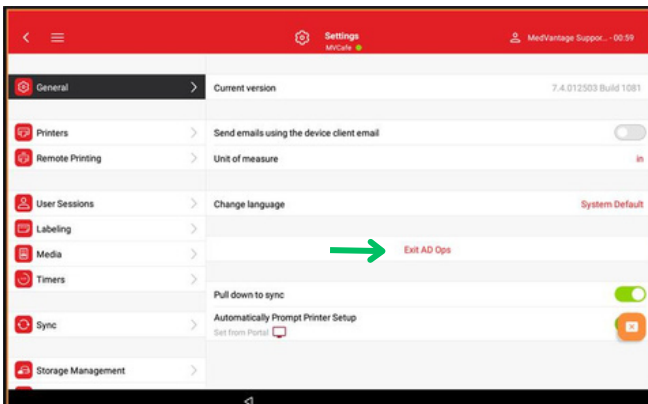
Settings
MVCafe

MedVantage Suppor... - 00:59

General

Printers

Remote Printing

User Sessions

Labeling

Media

Timers

Sync

Storage Management

Current version 7.4.012503 Build 1081

Send emails using the device client email

Unit of measure in

Change language System Default

Exit AD Ops

Pull down to sync

Automatically Prompt Printer Setup
Set from Portal